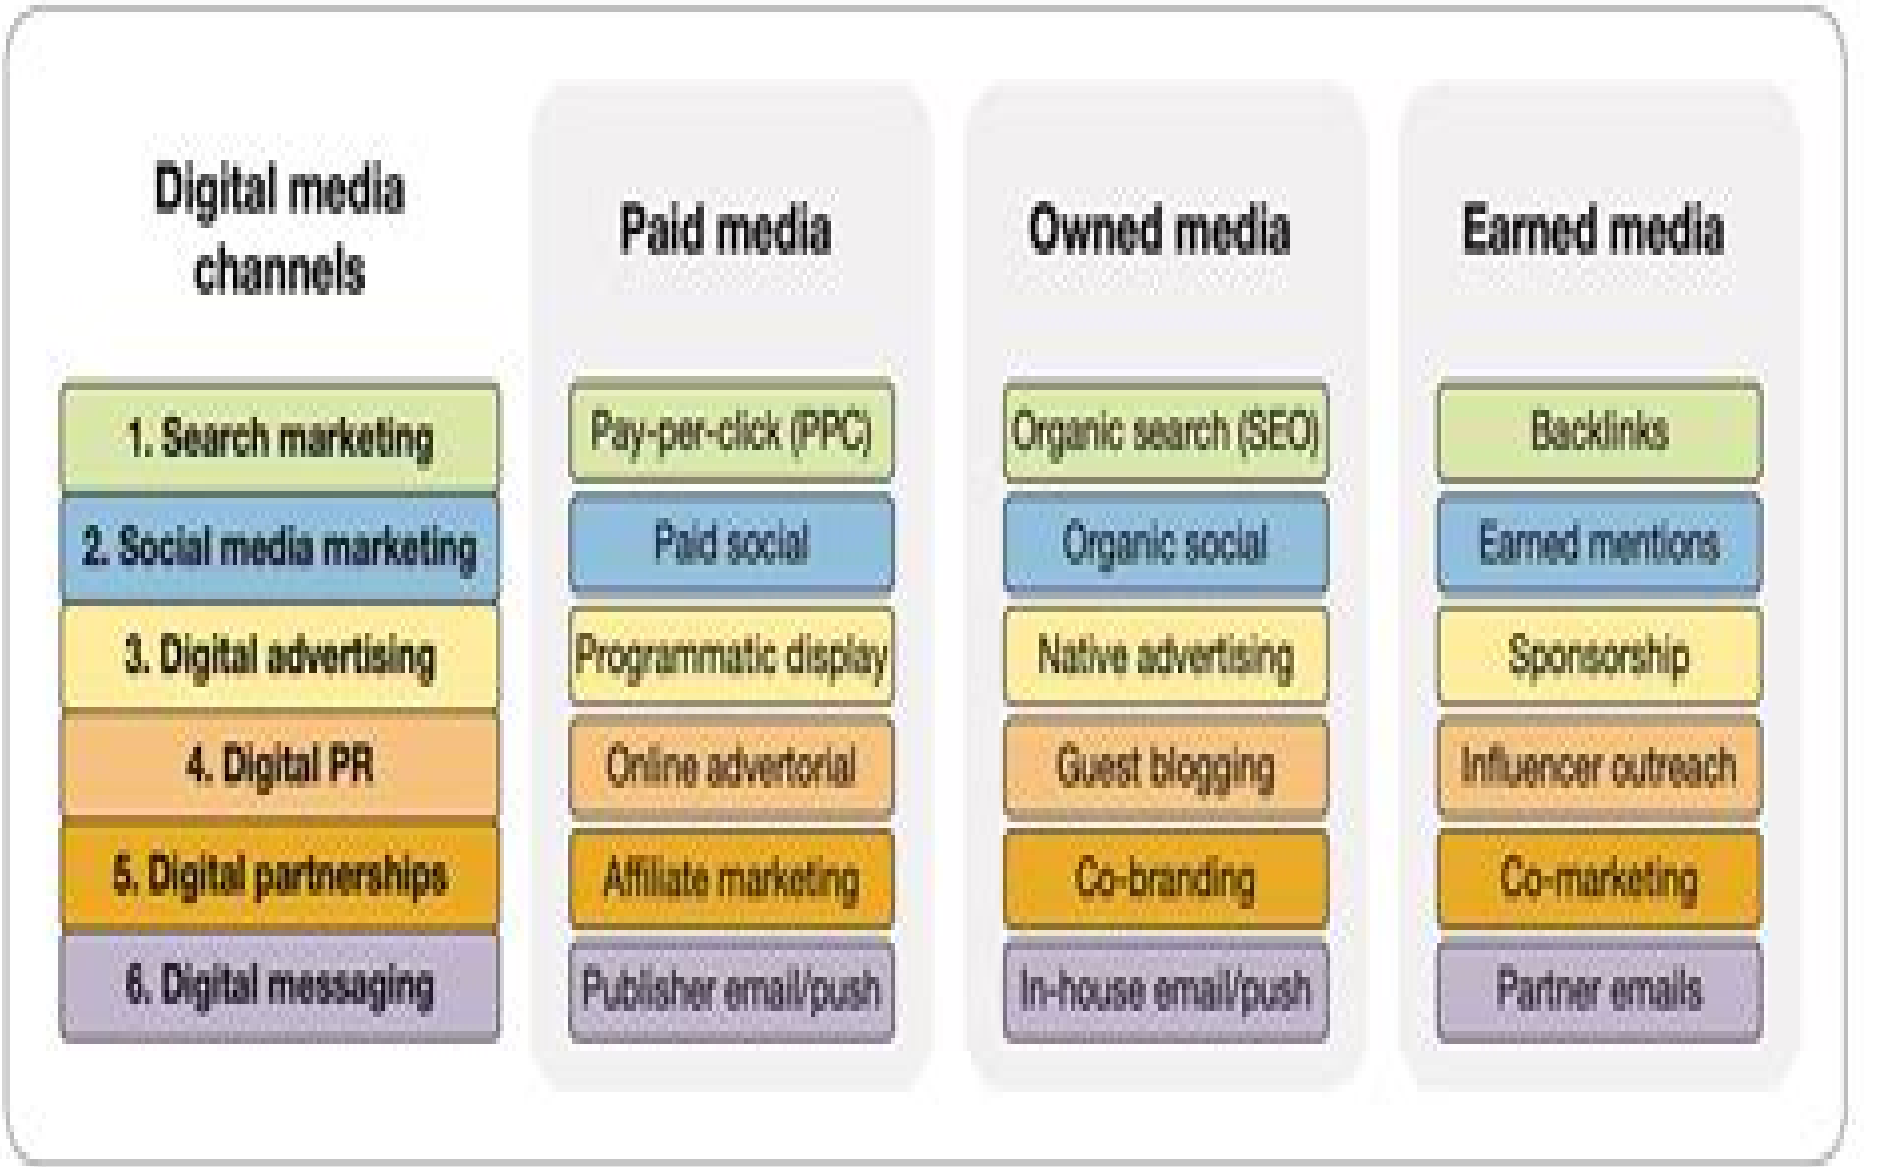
| Digital media channels | Paid media | Owned media | Earned media |
|---|---|---|---|
| 1. Search marketing | Pay-per-click (PPC) | Organic search (SEO) | Backlinks |
| 2. Social media marketing | Paid social | Organic social | Earned mentions |
| 3. Digital advertising | Programmatic display | Native advertising | Sponsorship |
| 4. Digital PR | Online advertorial | Guest blogging | Influencer outreach |
| 5. Digital partnerships | Affiliate marketing | Co-branding | Co-marketing |
| 6. Digital messaging | Publisher email/push | In-house email/push | Partner emails |